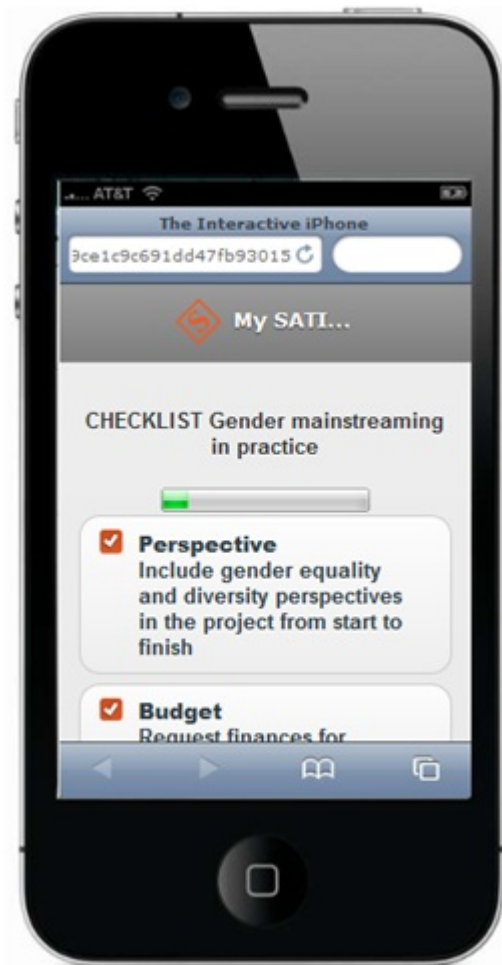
AT&T

The Interactive iPhone

9ce1c9c691dd47fb93015

My SATI...

CHECKLIST Gender mainstreaming in practice

Perspective
Include gender equality and diversity perspectives in the project from start to finish

Budget
Request finances for